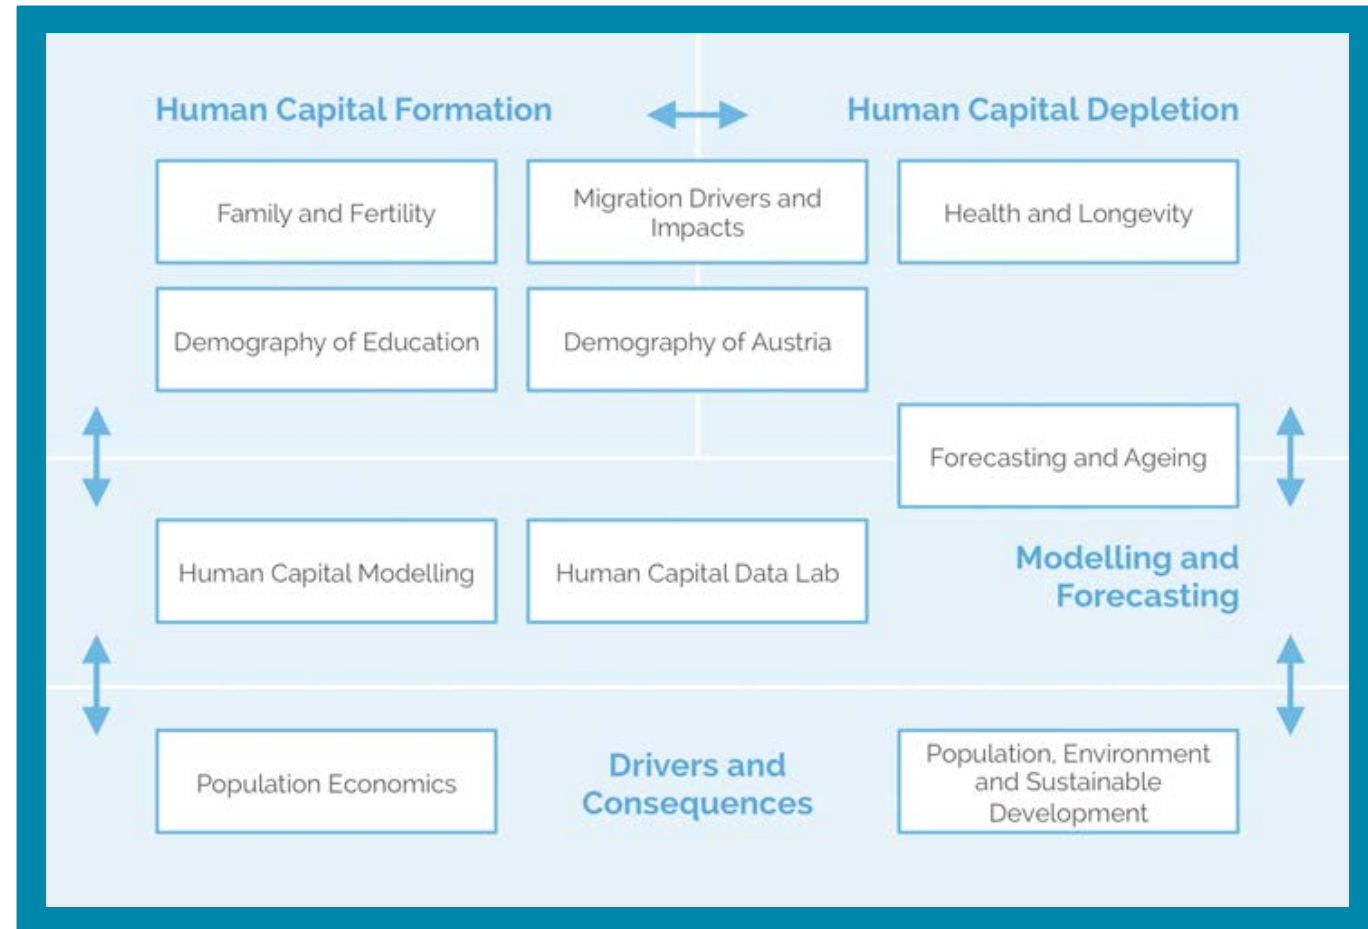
Human Capital Formation

Human Capital Depletion

Family and Fertility

Migration Drivers and Impacts

Health and Longevity

Demography of Education

Demography of Austria

Forecasting and Ageing

Human Capital Modelling

Human Capital Data Lab

Modelling and Forecasting

Population Economics

Drivers and Consequences

Population, Environment and Sustainable Development